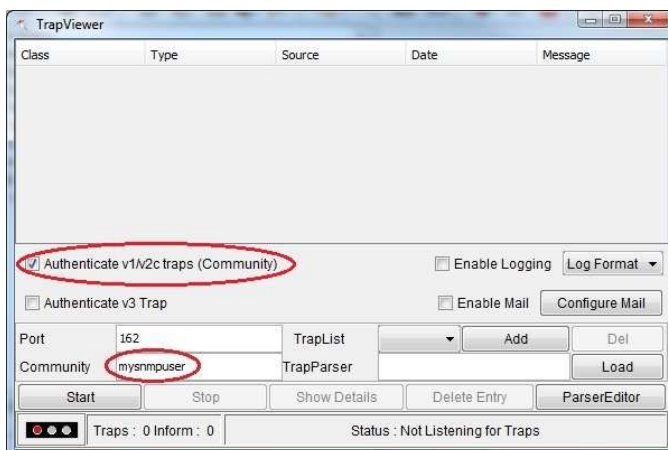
TrapViewer

| Class | Type | Source | Date | Message |
|---|---|---|---|---|

Authenticate v1/v2c traps (Community)

Enable Logging

Log Format

Authenticate v3 Trap

Enable Mail

Configure Mail

Port 162

TrapList

Add

Del

Community mysnmpuser

TrapParser

Load

Start

Stop

Show Details

Delete Entry

ParserEditor

Traps : 0 Inform : 0

Status : Not Listening for Traps